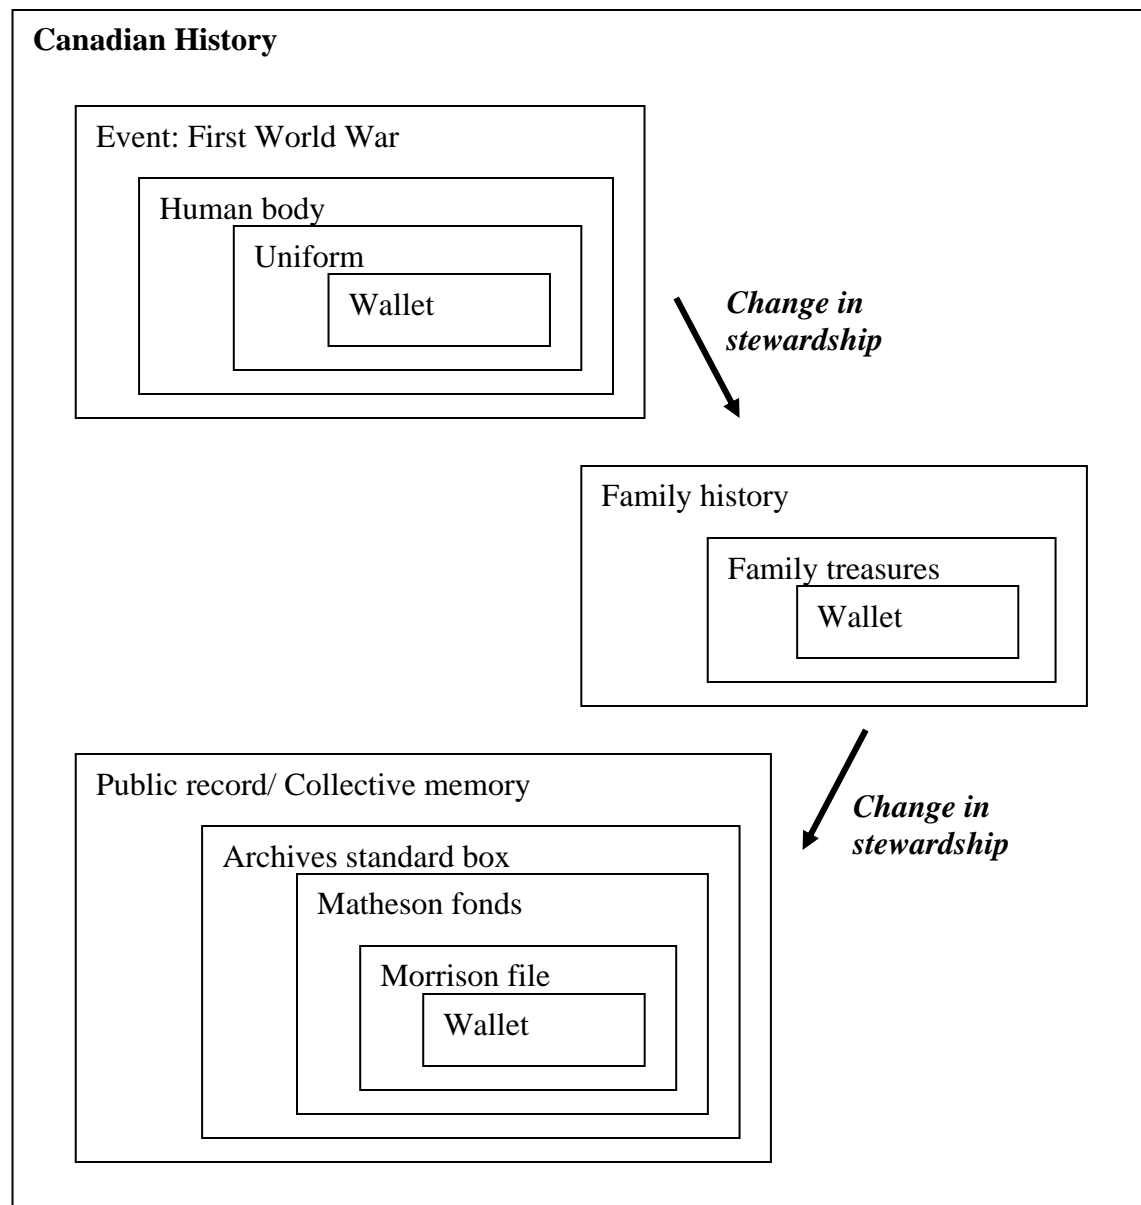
**Canadian History**

Event: First World War

Human body

Uniform

Wallet

*Change in stewardship*

Family history

Family treasures

Wallet

Public record/ Collective memory

*Change in stewardship*

Archives standard box

Matheson fonds

Morrison file

Wallet